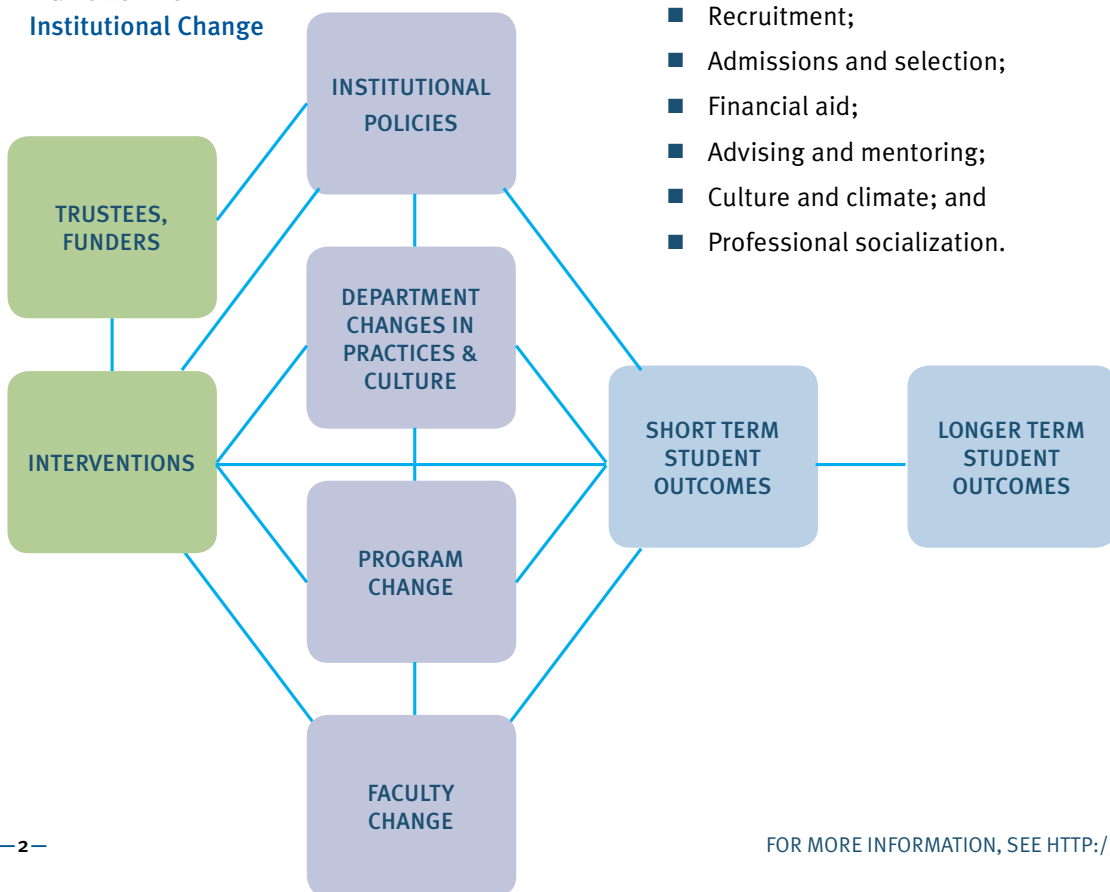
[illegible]
Institutional Change

INSTITUTIONAL POLICIES

TRUSTEES, FUNDERS

DEPARTMENT CHANGES IN PRACTICES & CULTURE

INTERVENTIONS

PROGRAM CHANGE

FACULTY CHANGE

SHORT TERM STUDENT OUTCOMES

LONGER TERM STUDENT OUTCOMES

- Recruitment;
- Admissions and selection;
- Financial aid;
- Advising and mentoring;
- Culture and climate; and
- Professional socialization.

—2—

FOR MORE INFORMATION, SEE HTTP:/